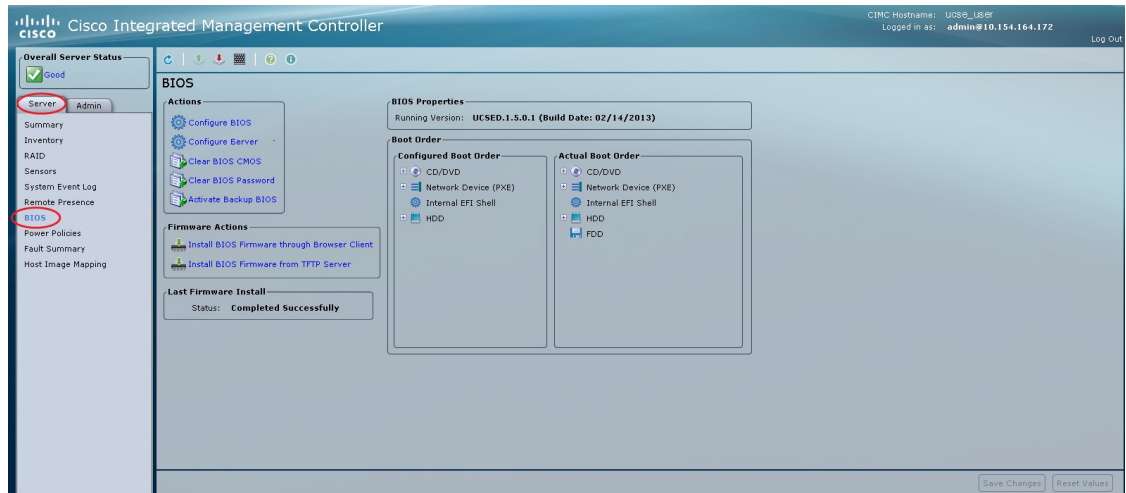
cisco Cisco Integrated Management Controller

CIMC Hostname: ucse_user
Logged in as: admin@10.154.164.172
Log Out

Overall Server Status
Good

Server Admin

Summary
Inventory
RAID
Sensors
System Event Log
Remote Presence
BIOS
Power Policies
Fault Summary
Host Image Mapping

BIOS

Actions
Configure BIOS
Configure Server
Clear BIOS CMOS
Clear BIOS Password
Activate Backup BIOS

Firmware Actions
Install BIOS Firmware through Browser Client
Install BIOS Firmware from TFTP Server

Last Firmware Install
Status: Completed Successfully

BIOS Properties
Running Version: UCSED.1.5.0.1 (Build Date: 02/14/2013)

Boot Order
Configured Boot Order
CD/DVD
Network Device (PXE)
Internal EFI Shell
HDD

Actual Boot Order
CD/DVD
Network Device (PXE)
Internal EFI Shell
HDD
FDD

Save Changes Reset Values